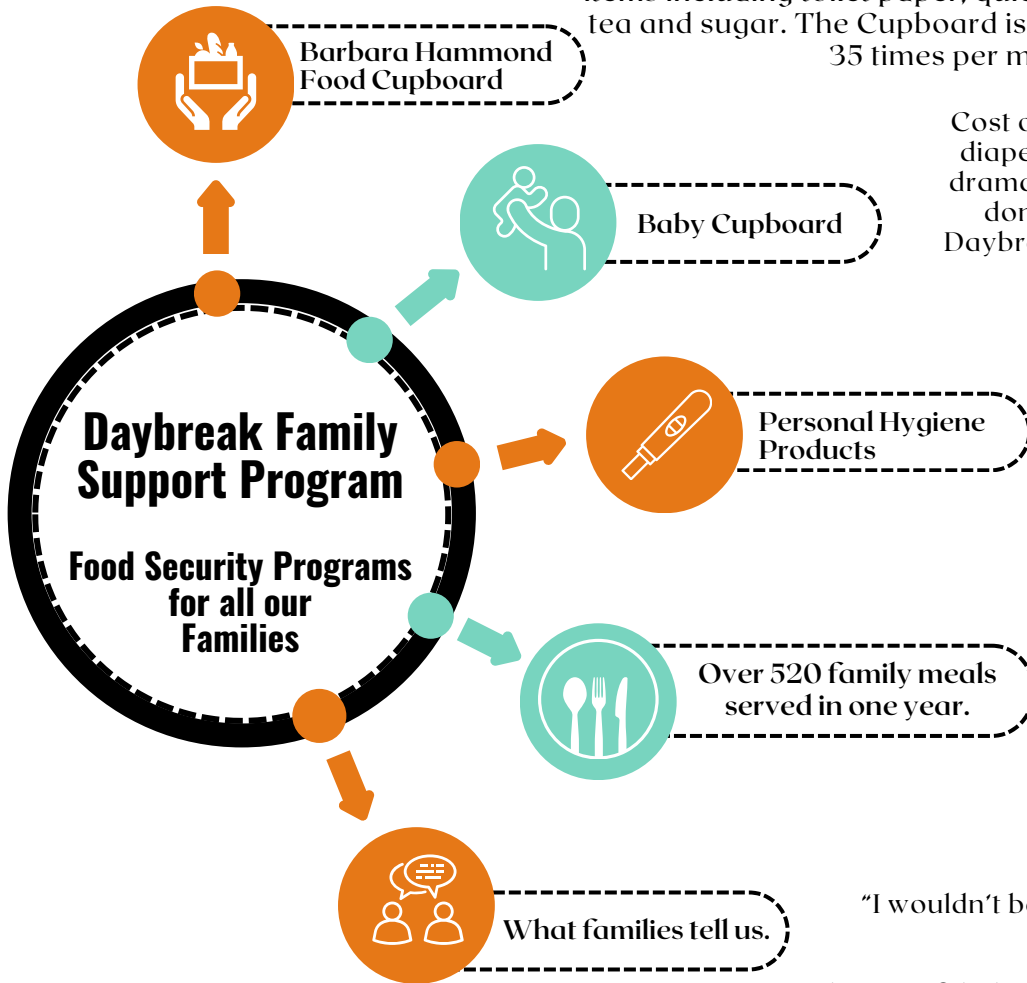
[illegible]
tea and sugar. The Cupboard is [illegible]
35 times per m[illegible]

Barbara Hammond Food Cupboard

Cost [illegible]
diape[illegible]
drama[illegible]
don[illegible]
Daybr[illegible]

Baby Cupboard

Daybreak Family Support Program

Food Security Programs for all our Families

Personal Hygiene Products

Over 520 family meals served in one year.

What families tell us.

"I wouldn't b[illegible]